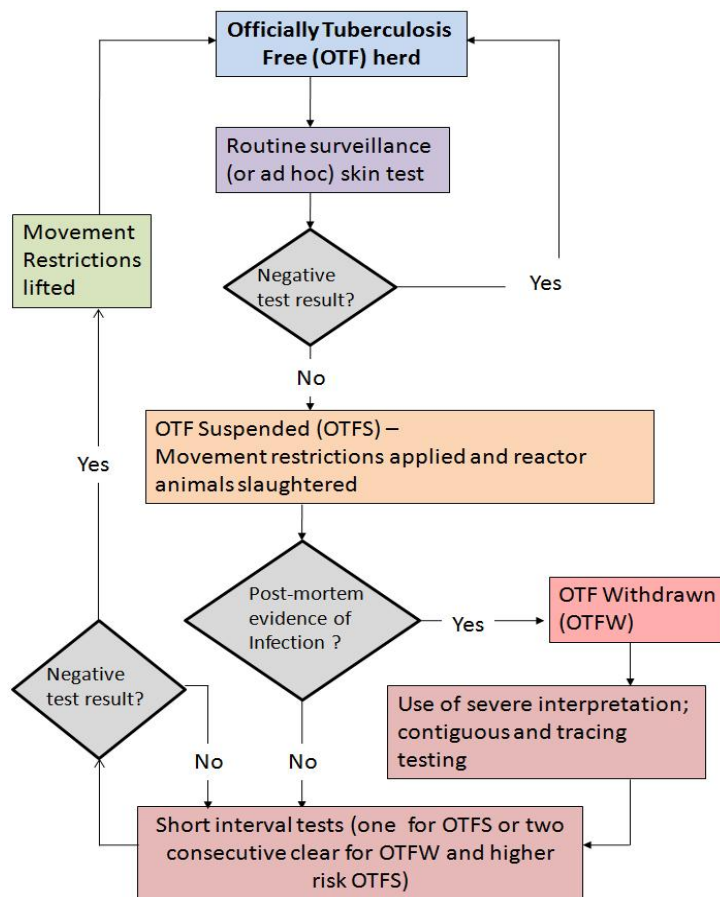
Officially Tuberculosis Free (OTF) herd

Routine surveillance (or ad hoc) skin test

Negative test result?

Yes

No

Movement Restrictions lifted

Yes

OTF Suspended (OTFS) –
Movement restrictions applied and reactor animals slaughtered

Post-mortem evidence of Infection ?

Yes

OTF Withdrawn (OTFW)

Use of severe interpretation; contiguous and tracing testing

Negative test result?

No

No

Short interval tests (one for OTFS or two consecutive clear for OTFW and higher risk OTFS)